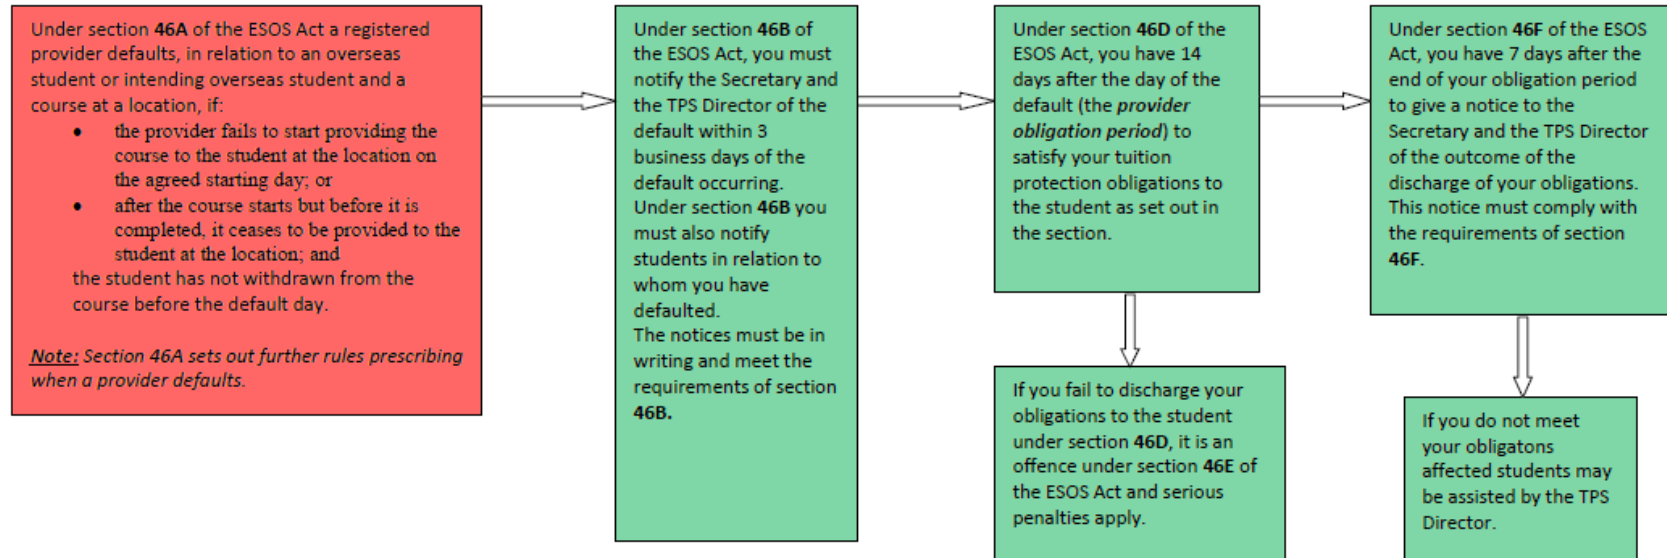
Under section **46A** of the ESOS Act a registered provider defaults, in relation to an overseas student or intending overseas student and a course at a location, if:

- the provider fails to start providing the course to the student at the location on the agreed starting day; or
- after the course starts but before it is completed, it ceases to be provided to the student at the location; and

the student has not withdrawn from the course before the default day.

*Note: Section 46A sets out further rules prescribing when a provider defaults.*

Under section **46B** of the ESOS Act, you must notify the Secretary and the TPS Director of the default within 3 business days of the default occurring.
Under section **46B** you must also notify students in relation to whom you have defaulted.
The notices must be in writing and meet the requirements of section **46B.**

Under section **46D** of the ESOS Act, you have 14 days after the day of the default (the ***provider obligation period***) to satisfy your tuition protection obligations to the student as set out in the section.

If you fail to discharge your obligations to the student under section **46D**, it is an offence under section **46E** of the ESOS Act and serious penalties apply.

Under section **46F** of the ESOS Act, you have 7 days after the end of your obligation period to give a notice to the Secretary and the TPS Director of the outcome of the discharge of your obligations. This notice must comply with the requirements of section **46F**.

If you do not meet your obligatons affected students may be assisted by the TPS Director.